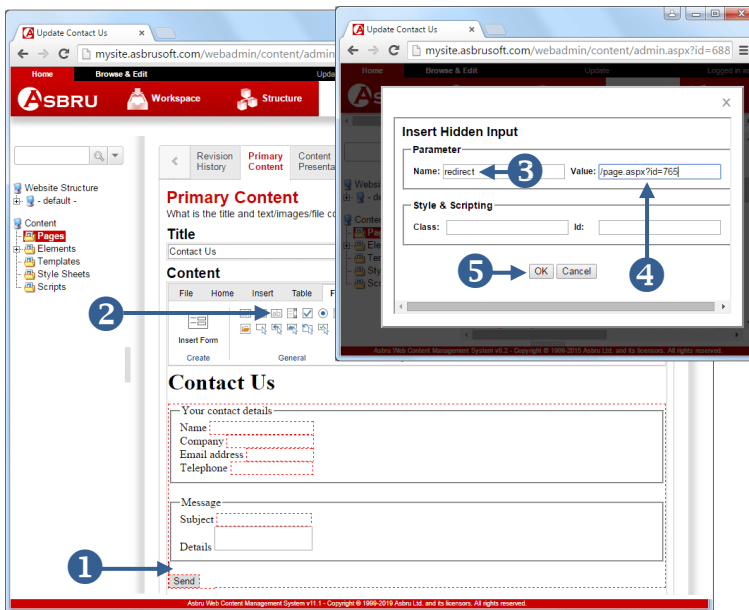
Update Contact Us

mysite.asbrusoft.com/webadmin/content/admin

Home | Browse & Edit | Upda

ASBRU | Workspace | Structure

Website Structure
- default -
Content
Pages
Elements
Templates
Style Sheets
Scripts

Revision History | Primary Content | Content Presenta

Primary Content
What is the title and text/images/file co

Title
Contact Us

Content
File | Home | Insert | Table | F

Insert Form
Create | General

Contact Us

Your contact details
Name
Company
Email address
Telephone

Message
Subject
Details

Send

1
2

Asbru Web Content Management System v11.1 - Copyright © 1999-2019 Asbru Ltd. and its licensors. All rights reserved.

Update Contact Us

mysite.asbrusoft.com/webadmin/content/admin.aspx?id=688

Home | Browse & Edit | Update | Logged in a

Insert Hidden Input

Parameter
Name: redirect
Value: /page.aspx?id=765

Style & Scripting
Class:
Id:

OK | Cancel

3
4
5

Asbru Web Content Management System v6.2 - Copyright © 1999-2016 Asbru Ltd. and its licensors. All rights reserved.